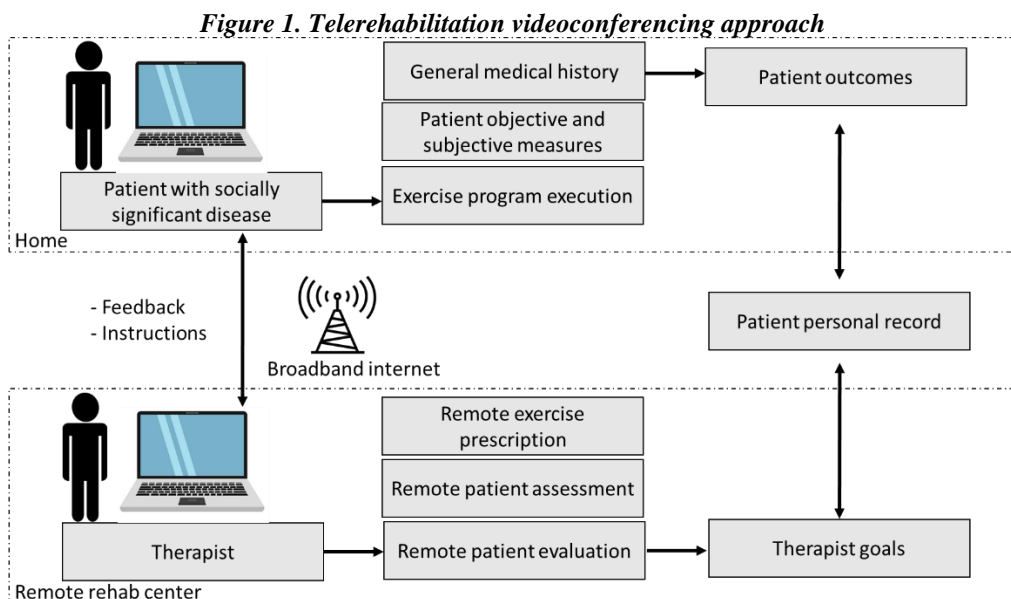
Figure 1. Telerehabilitation videoconferencing approach

General medical history

Patient outcomes

Patient objective and subjective measures

Patient with socially significant disease

Exercise program execution

Home

- Feedback
- Instructions

Broadband internet

Patient personal record

Remote exercise prescription

Remote patient assessment

Therapist

Remote patient evaluation

Therapist goals

Remote rehab center